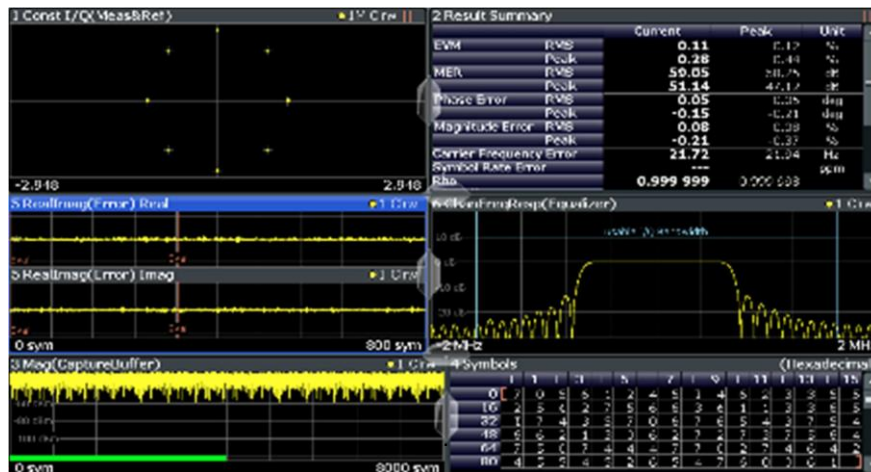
1 Const I/Q(Meas&Ref) ●1M Clrw

-2.848 2.848

2 Result Summary

| | | Current | Peak | Unit |
|---|---|---|---|---|
| EVM | RMS | 0.11 | 0.12 | % |
| | Peak | 0.28 | 0.44 | % |
| MER | RMS | 59.05 | 58.75 | dB |
| | Peak | 51.14 | 47.12 | dB |
| Phase Error | RMS | 0.05 | 0.05 | deg |
| | Peak | -0.15 | -0.21 | deg |
| Magnitude Error | RMS | 0.08 | 0.08 | % |
| | Peak | -0.21 | -0.37 | % |
| Carrier Frequency Error | | 21.72 | 21.94 | Hz |
| Symbol Rate Error | | --- | | ppm |
| Rho | | 0.999 999 | 0.999 998 | |

5 RealImag(Error) Real ●1 Clrw

5 RealImag(Error) Imag ●1 Clrw

0 sym 800 sym

6 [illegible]FreqResp(Equalizer) ●1 Clrw

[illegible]

-2 MHz 2 MHz

3 Mag(CaptureBuffer) ●1 Clrw

0 sym 8000 sym

4 Symbols (Hexadecimal)

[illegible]